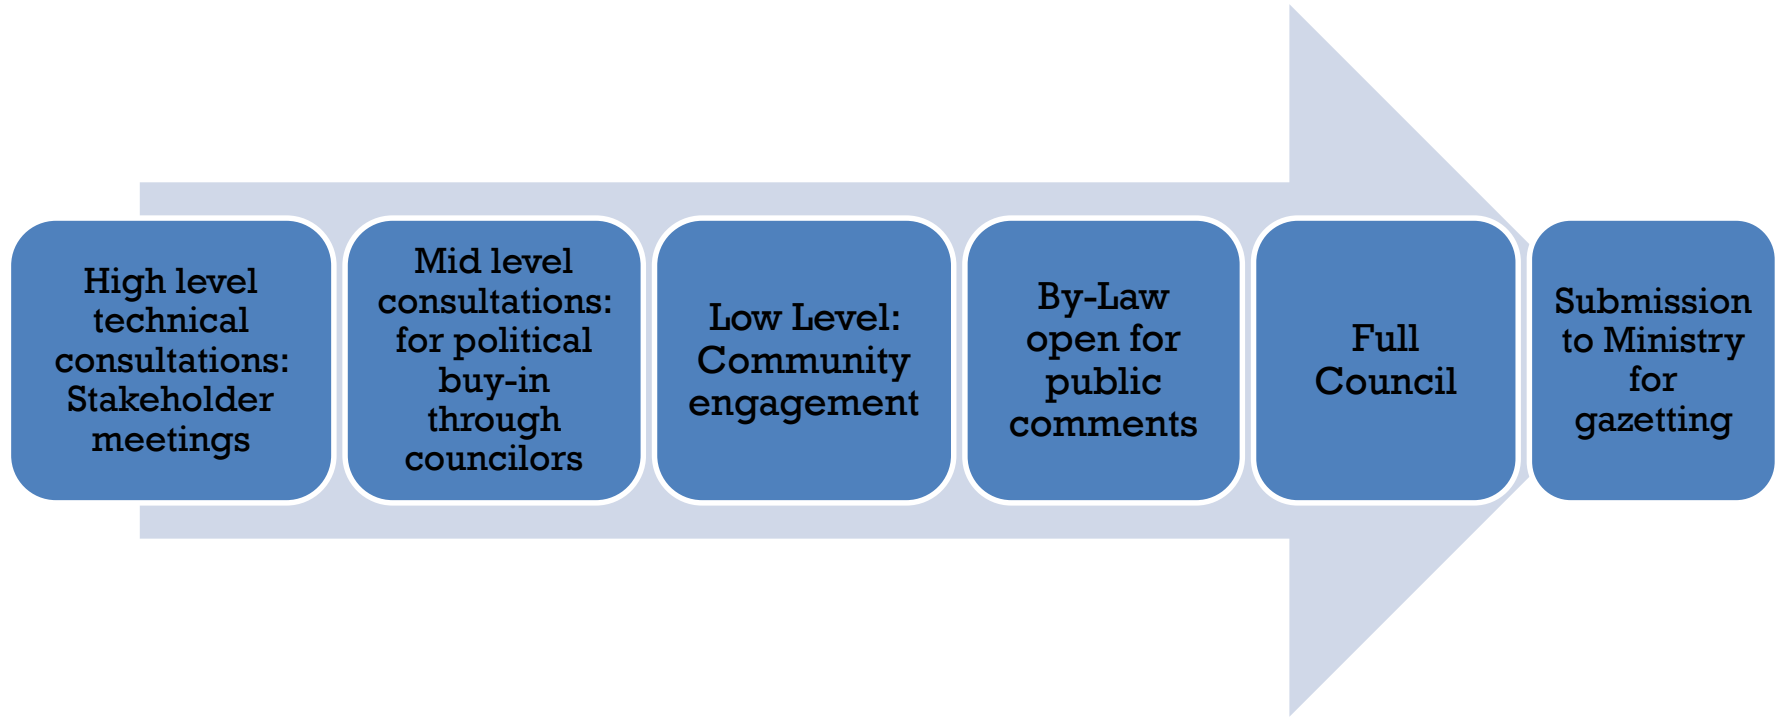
High level technical consultations: Stakeholder meetings

Mid level consultations: for political buy-in through councilors

Low Level: Community engagement

By-Law open for public comments

Full Council

Submission to Ministry for gazetting